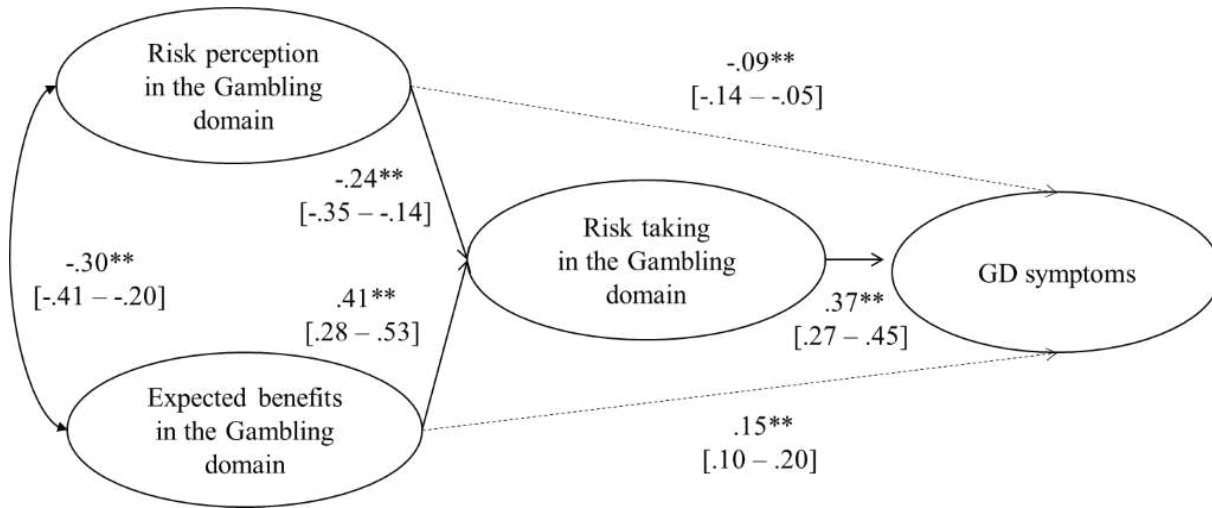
Risk perception in the Gambling domain

-.09**
[-.14 – -.05]

-.24**
[-.35 – -.14]

-.30**
[-.41 – -.20]

Risk taking in the Gambling domain

GD symptoms

.41**
[.28 – .53]

.37**
[.27 – .45]

Expected benefits in the Gambling domain

.15**
[.10 – .20]